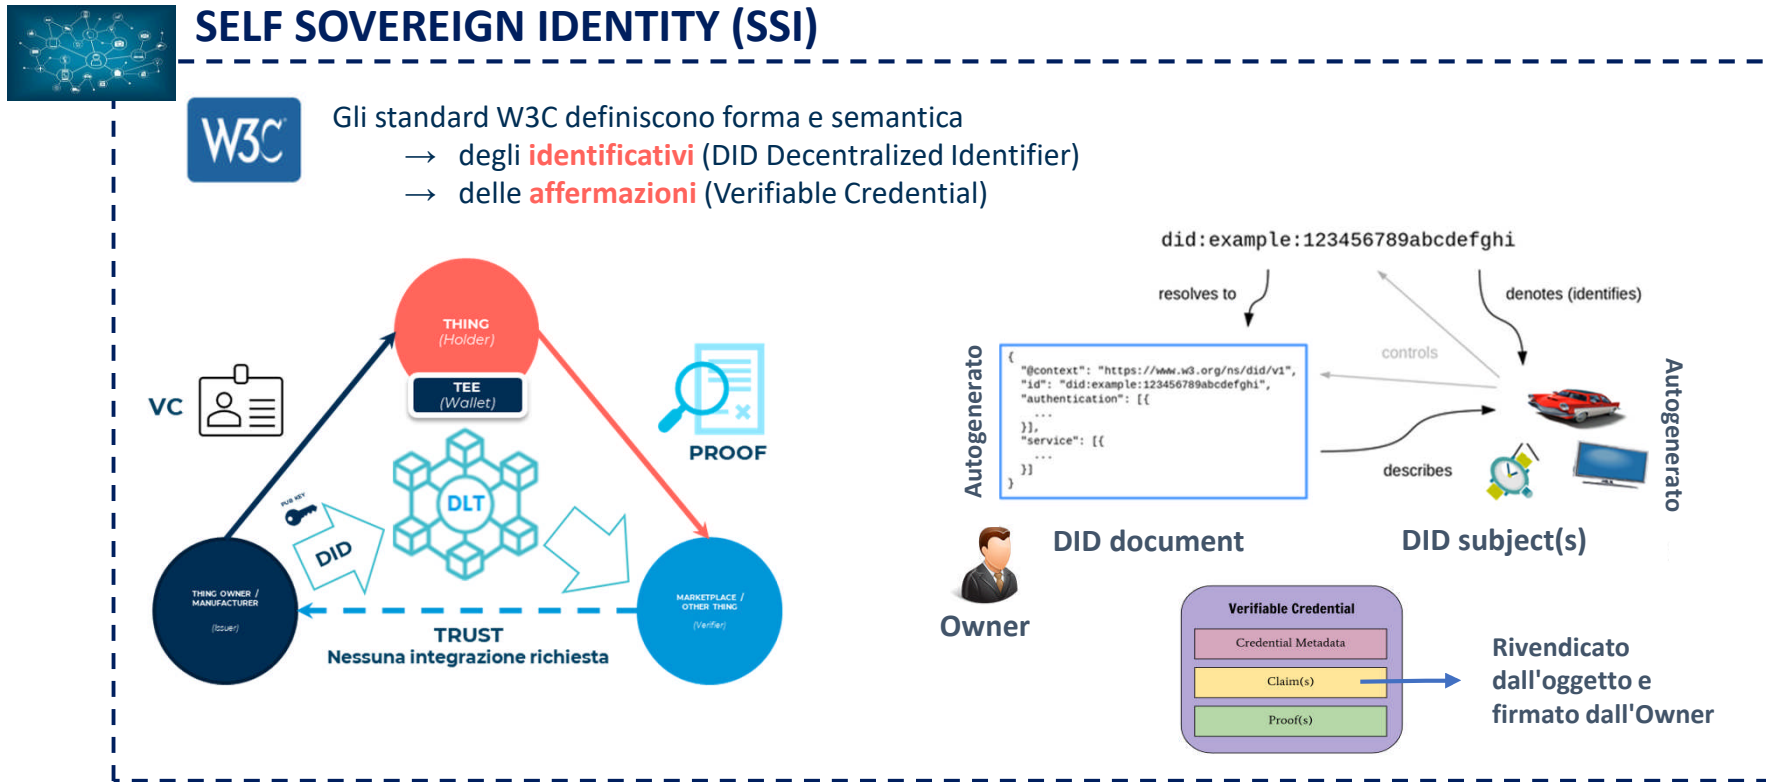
SELF SOVEREIGN IDENTITY (SSI)

W3C

Gli standard W3C definiscono forma e semantica
→ degli identificativi (DID Decentralized Identifier)
→ delle affermazioni (Verifiable Credential)

THING
(Holder)

TEE
(Wallet)

VC

PROOF

DLT

PUB KEY

DID

THING OWNER / MANUFACTURER
(Issuer)

MARKETPLACE / OTHER THING
(Verifier)

TRUST
Nessuna integrazione richiesta

did:example:123456789abcdefghi

resolves to

denotes (identifies)

controls

Autogenerato

{
"@context": "https://www.w3.org/ns/did/v1",
"id": "did:example:123456789abcdefghi",
"authentication": [{
...
}],
"service": [{
...
}]
}

describes

Autogenerato

DID document

DID subject(s)

Owner

Verifiable Credential
Credential Metadata
Claim(s)
Proof(s)

Rivendicato dall'oggetto e firmato dall'Owner